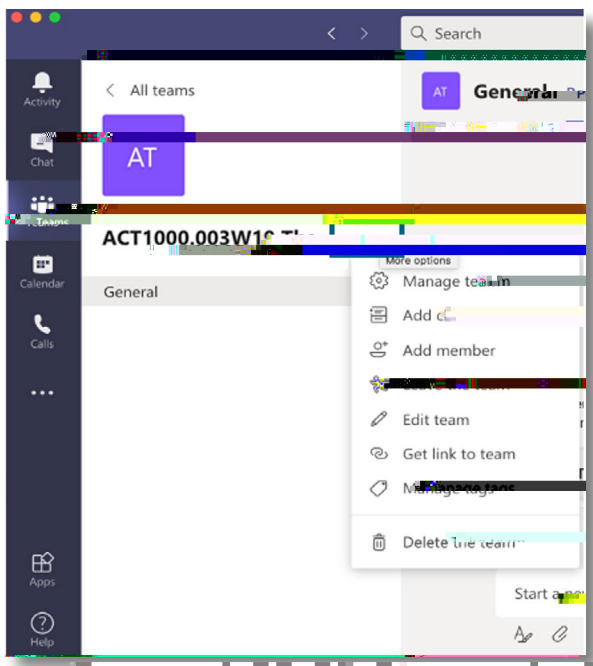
Search

Activity

Chat

Teams

Calendar

Calls

...

Apps

Help

All teams

AT

ACT1000.003W1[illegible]

General

AT

General

More options

Manage team

Add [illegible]

Add member

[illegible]

Edit team

Get link to team

Manage tags

Delete the team

Start a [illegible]